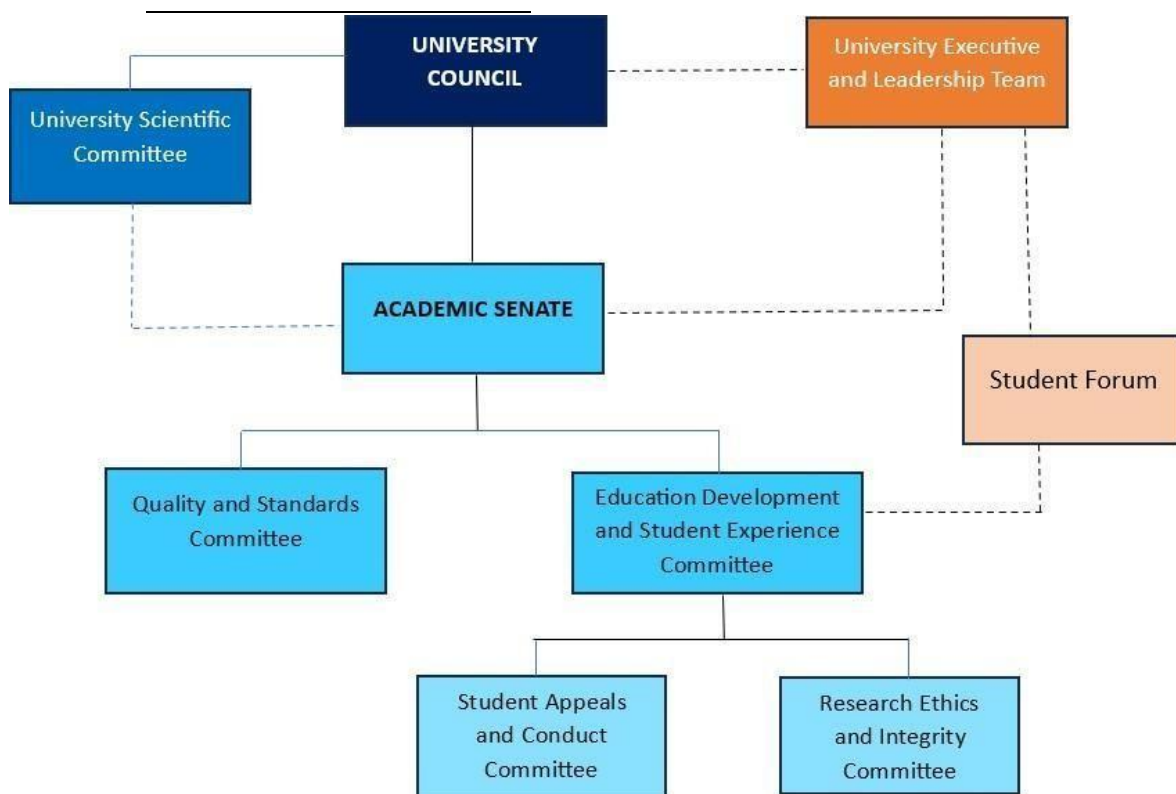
UNIVERSITY COUNCIL

University Executive and Leadership Team

University Scientific Committee

ACADEMIC SENATE

Student Forum

Quality and Standards Committee

Education Development and Student Experience Committee

Student Appeals and Conduct Committee

Research Ethics and Integrity Committee